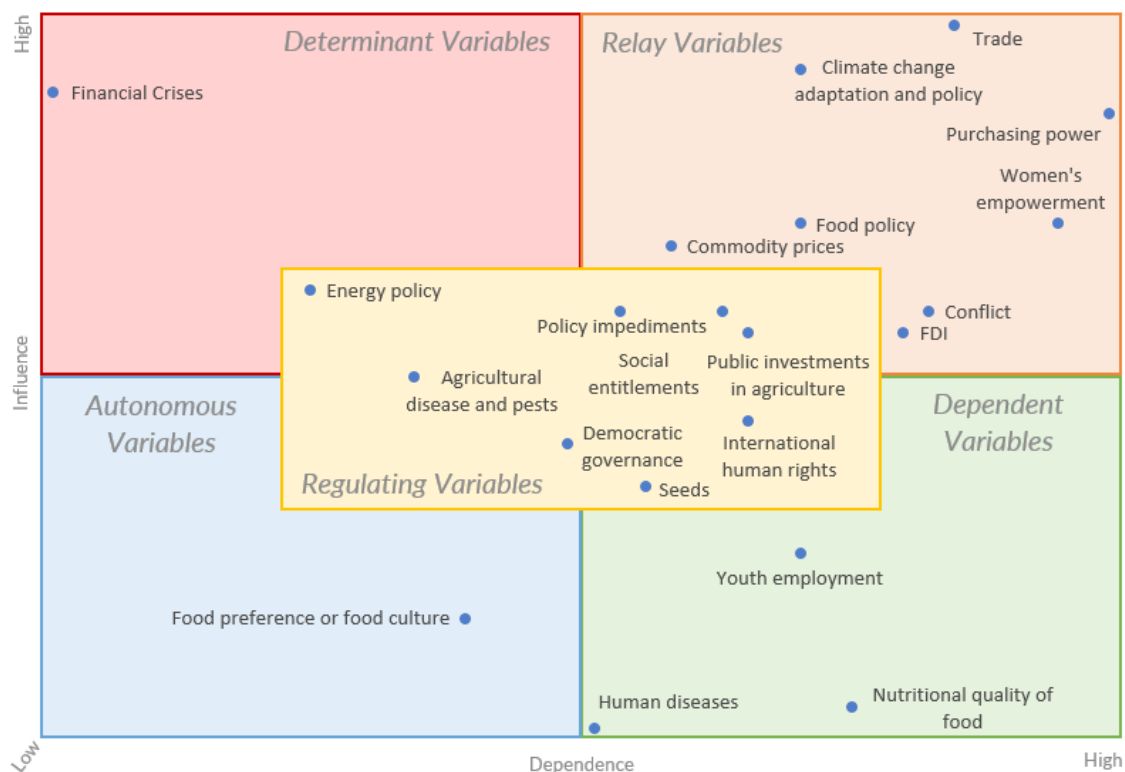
High

Determinant Variables

Financial Crises

Relay Variables

Trade

Climate change adaptation and policy

Purchasing power

Women's empowerment

Food policy

Commodity prices

Energy policy

Policy impediments

Conflict

FDI

Social entitlements

Public investments in agriculture

Agricultural disease and pests

Influence

Autonomous Variables

Dependent Variables

Democratic governance

International human rights

Regulating Variables

Seeds

Youth employment

Food preference or food culture

Human diseases

Nutritional quality of food

Low

Dependence

High